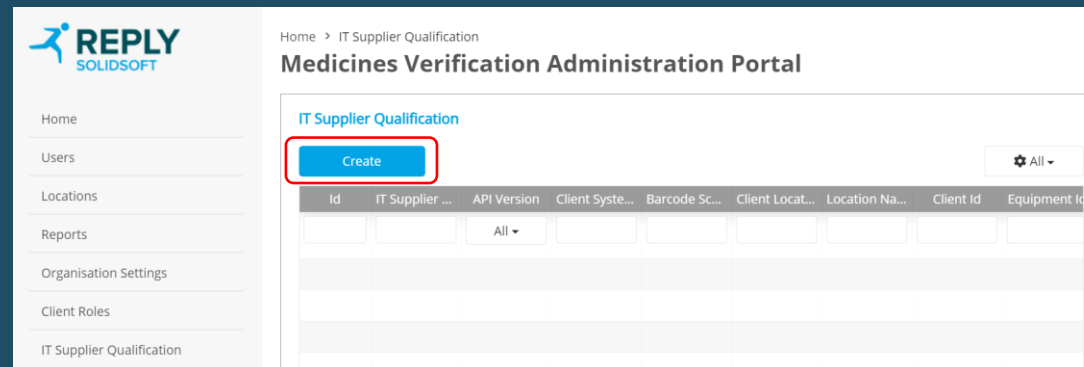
REPLY
SOLIDSOFT

Home
Users
Locations
Reports
Organisation Settings
Client Roles
IT Supplier Qualification

Home > IT Supplier Qualification
Medicines Verification Administration Portal

IT Supplier Qualification

Create

All

| Id | IT Supplier ... | API Version | Client Syste... | Barcode Sc... | Client Locat... | Location Na... | Client Id | Equipment Id |
|---|---|---|---|---|---|---|---|---|
| | | All | | | | | | |
| | | | | | | | | |
| | | | | | | | | |
| | | | | | | | | |